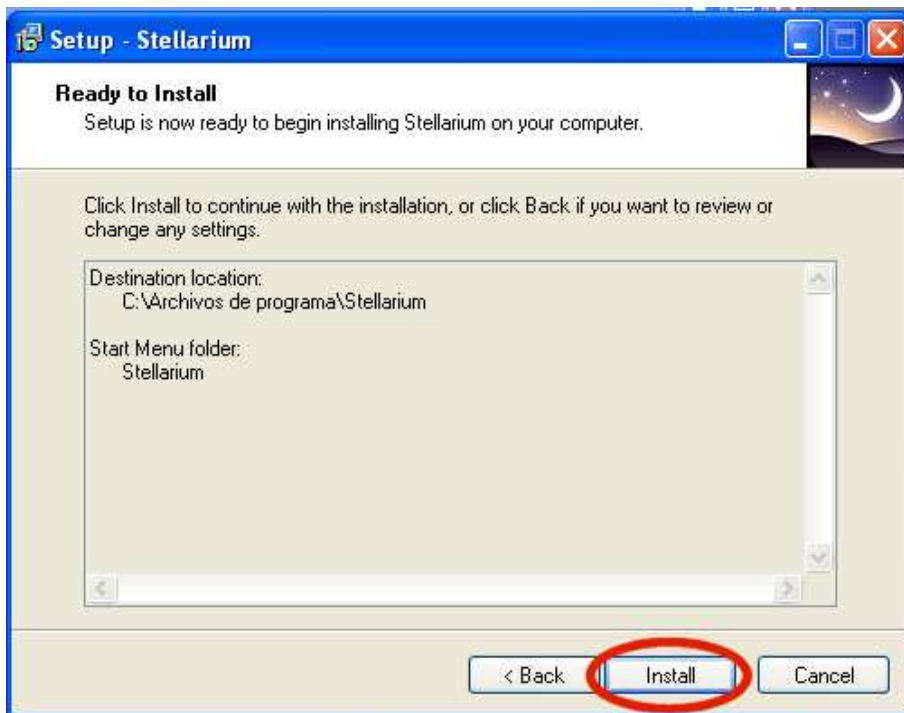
Setup - Stellarium

Ready to Install
Setup is now ready to begin installing Stellarium on your computer.

Click Install to continue with the installation, or click Back if you want to review or change any settings.

Destination location:
C:\Archivos de programa\Stellarium

Start Menu folder:
Stellarium

< Back
Install
Cancel